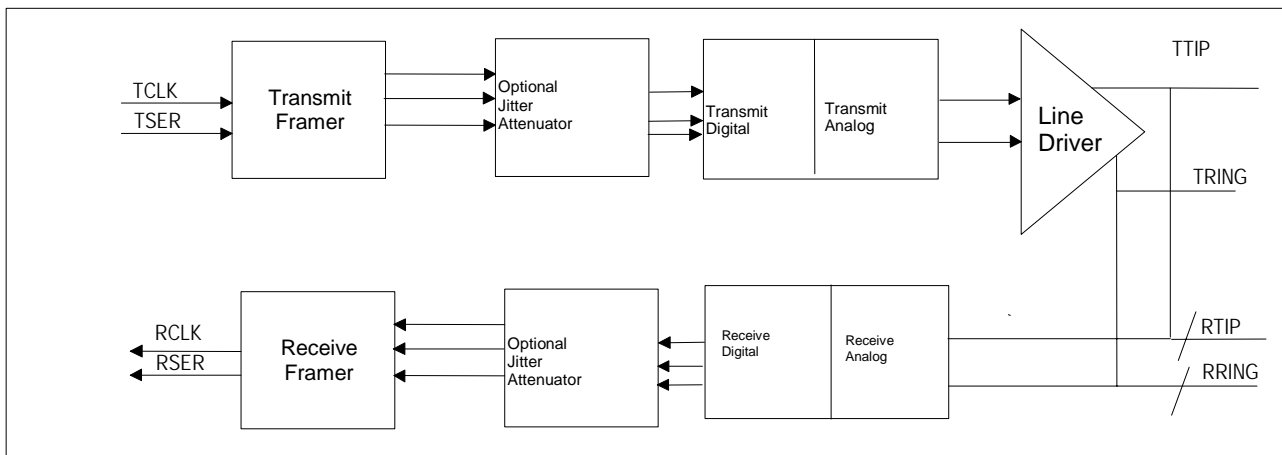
TCLK
TSER
Transmit Framer
Optional Jitter Attenuator
Transmit Digital
Transmit Analog
Line Driver
TTIP
TRING
RCLK
RSER
Receive Framer
Optional Jitter Attenuator
Receive Digital
Receive Analog
RTIP
RRING